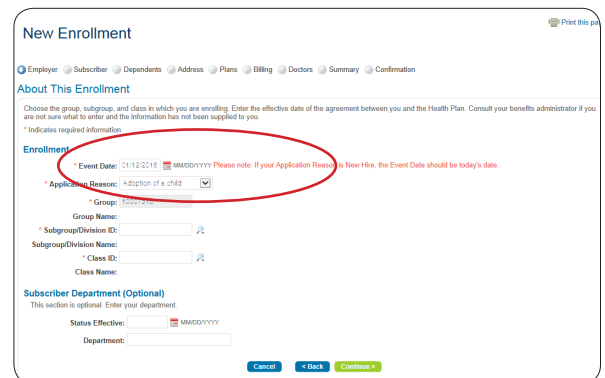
New Enrollment

Print this pa

Employer Subscriber Dependents Address Plans Billing Doctors Summary Confirmation

About This Enrollment

Choose the group, subgroup, and class in which you are enrolling. Enter the effective date of the agreement between you and the Health Plan. Consult your benefits administrator if you are not sure what to enter and the information has not been supplied to you.

* Indicates required information

Enrollment

* Event Date: 01/12/2016 MM/DD/YYYY Please note: If your Application Reason is New Hire, the Event Date should be today's date.

* Application Reason: Adoption of a child

* Group: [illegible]

Group Name:

* Subgroup/Division ID:

Subgroup/Division Name:

* Class ID:

Class Name:

Subscriber Department (Optional)

This section is optional. Enter your department.

Status Effective: MM/DD/YYYY

Department:

Cancel < Back Continue >